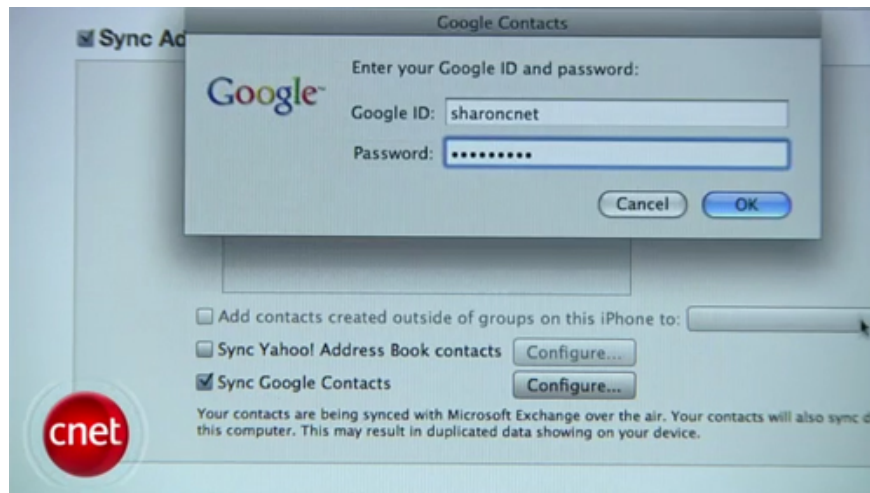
Sync Ad

Google Contacts

Google

Enter your Google ID and password:

Google ID: sharoncnet

Password: ••••••••••

Cancel

OK

Add contacts created outside of groups on this iPhone to:

Sync Yahoo! Address Book contacts

Configure...

Sync Google Contacts

Configure...

Your contacts are being synced with Microsoft Exchange over the air. Your contacts will also sync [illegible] this computer. This may result in duplicated data showing on your device.

cnet